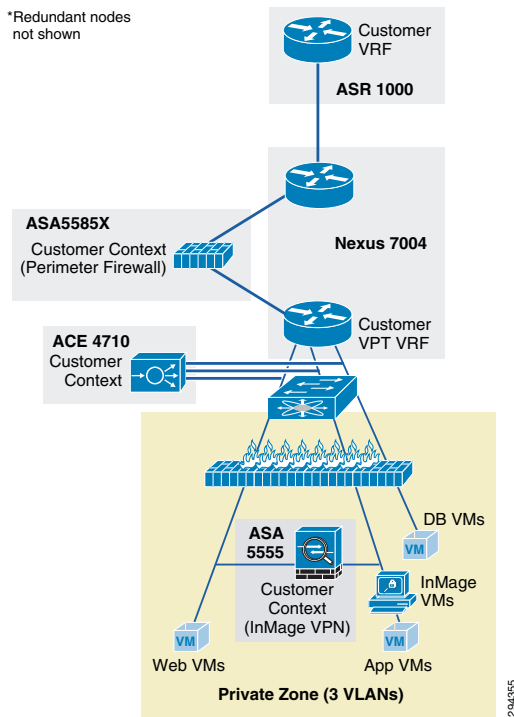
*Redundant nodes not shown

Customer VRF

ASR 1000

ASA5585X

Customer Context (Perimeter Firewall)

Nexus 7004

Customer VPT VRF

ACE 4710

Customer Context

DB VMs

VM

ASA 5555

Customer Context (InMage VPN)

InMage VMs

VM

VM

Web VMs

App VMs

Private Zone (3 VLANs)

294355